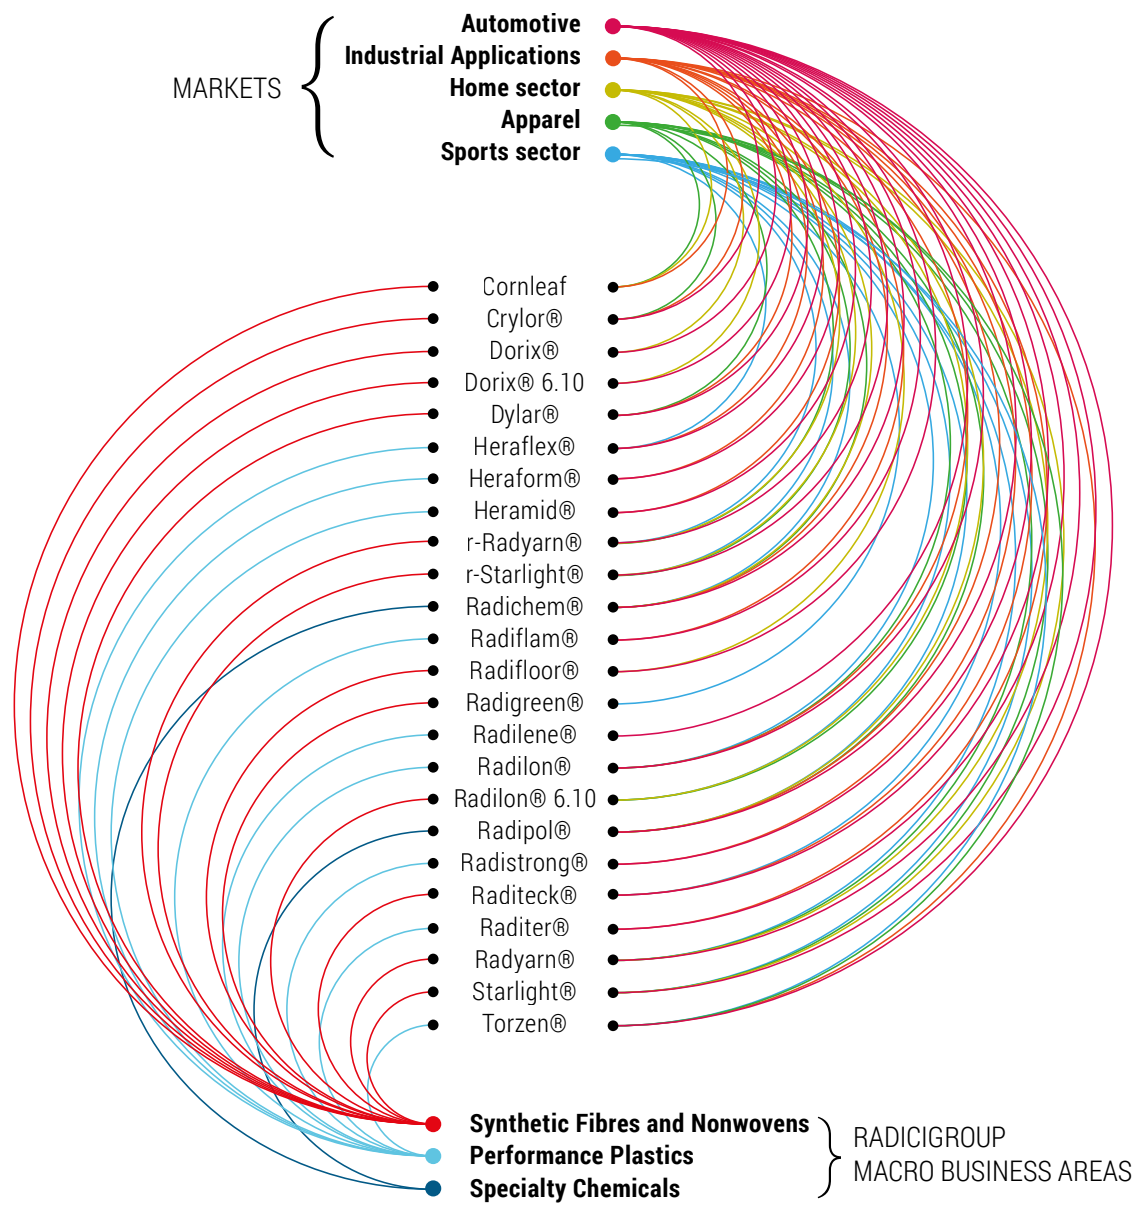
MARKETS

Automotive
Industrial Applications
Home sector
Apparel
Sports sector

Cornleaf
Crylor®
Dorix®
Dorix® 6.10
Dylar®
Heraflex®
Heraform®
Heramid®
r-Radyarn®
r-Starlight®
Radichem®
Radiflam®
Radifloor®
Radigreen®
Radilene®
Radilon®
Radilon® 6.10
Radipol®
Radistrong®
Raditeck®
Raditer®
Radyarn®
Starlight®
Torzen®

Synthetic Fibres and Nonwovens
Performance Plastics
Specialty Chemicals

RADICIGROUP
MACRO BUSINESS AREAS